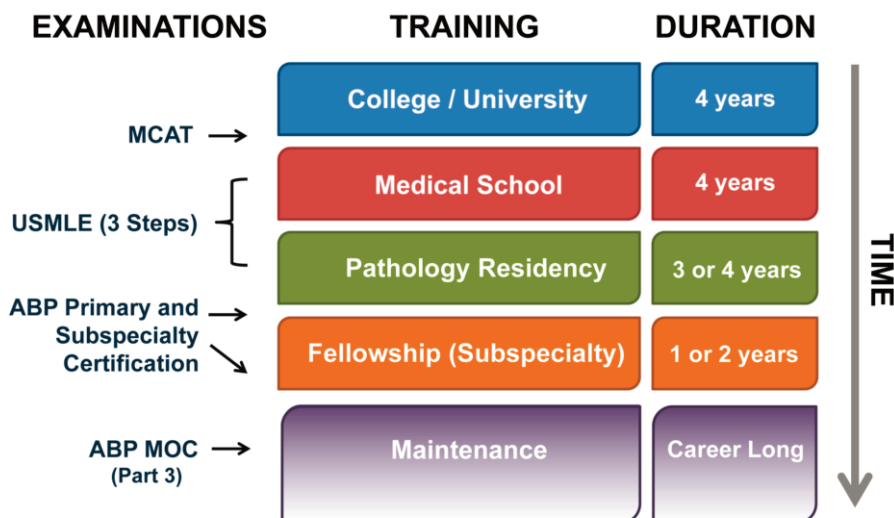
EXAMINATIONS TRAINING DURATION

MCAT

USMLE (3 Steps)

ABP Primary and Subspecialty Certification

ABP MOC (Part 3)

College / University 4 years

Medical School 4 years

Pathology Residency 3 or 4 years

Fellowship (Subspecialty) 1 or 2 years

Maintenance Career Long

TIME